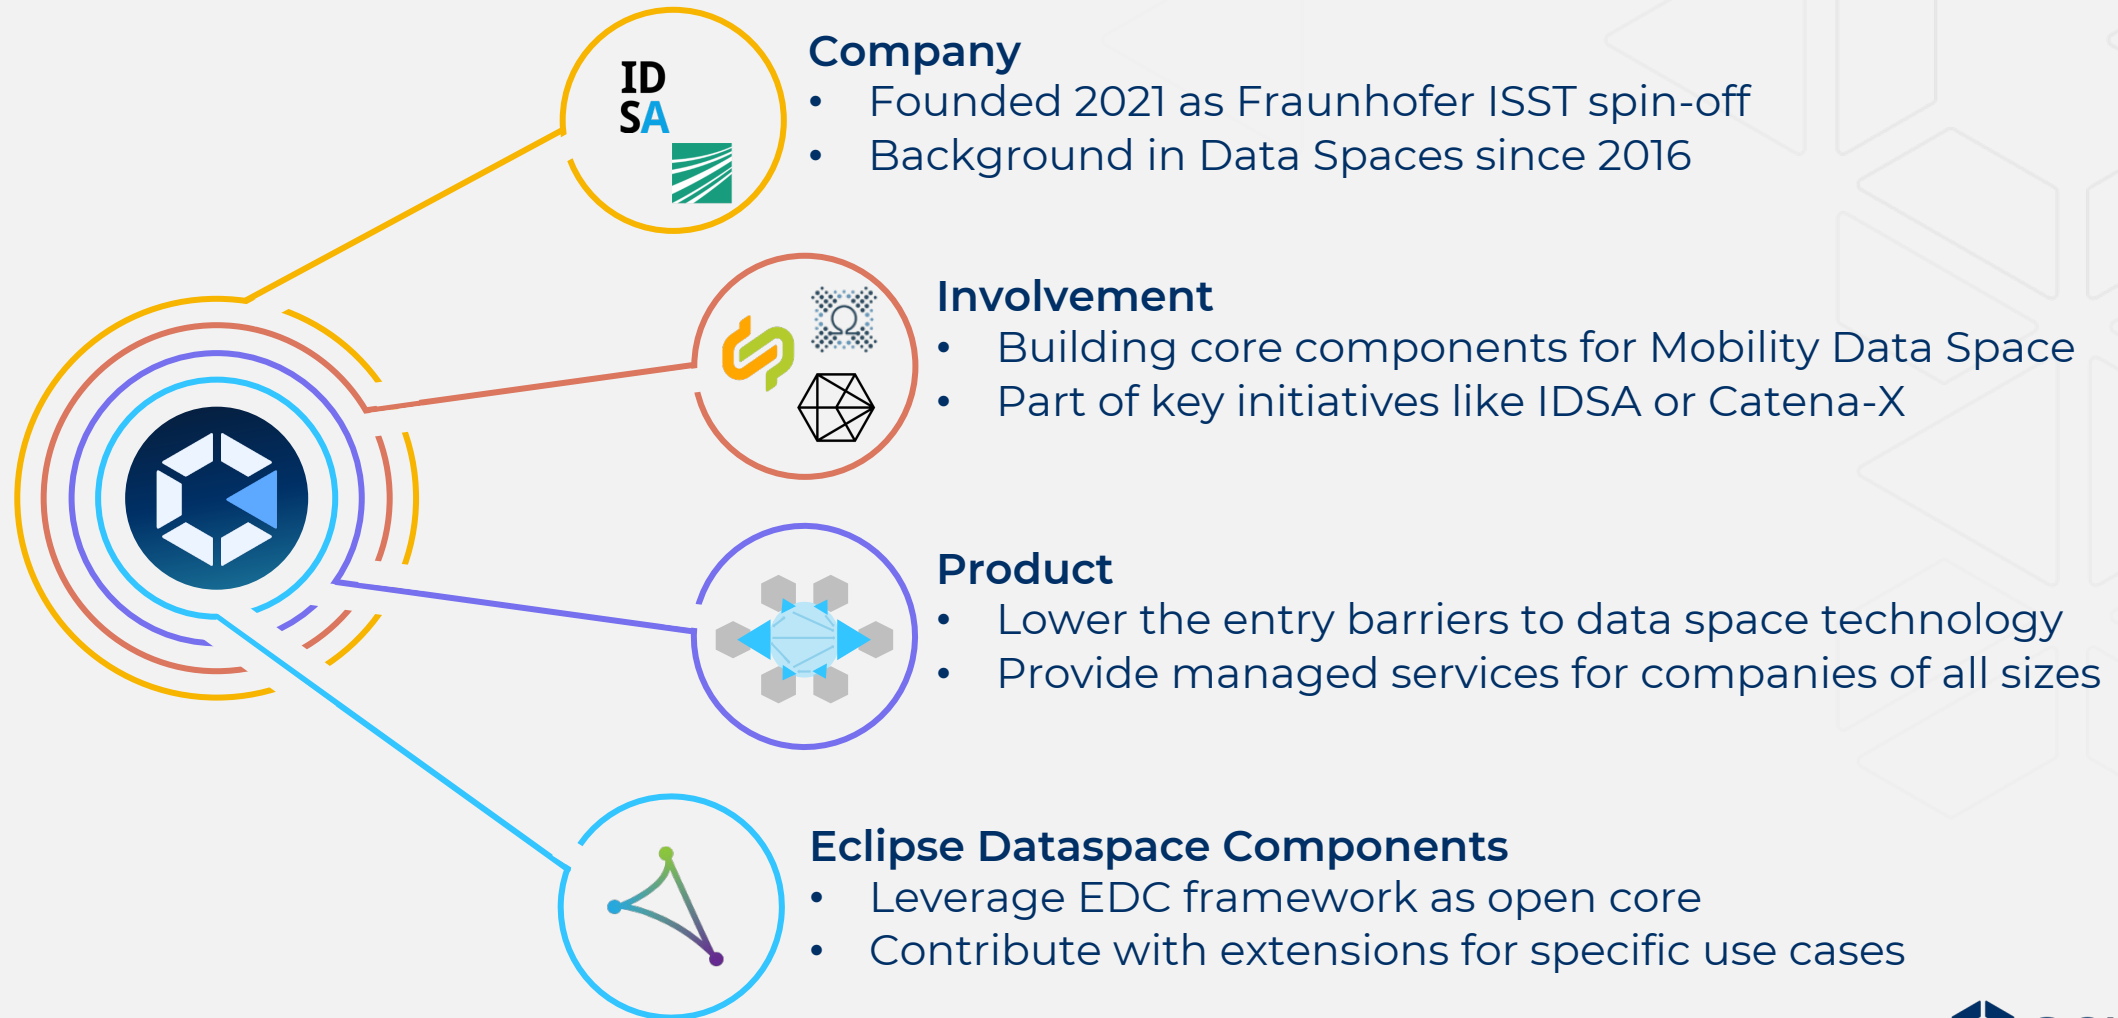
ID
SA

**Company**
- Founded 2021 as Fraunhofer ISST spin-off
- Background in Data Spaces since 2016

**Involvement**
- Building core components for Mobility Data Space
- Part of key initiatives like IDSA or Catena-X

**Product**
- Lower the entry barriers to data space technology
- Provide managed services for companies of all sizes

**Eclipse Dataspace Components**
- Leverage EDC framework as open core
- Contribute with extensions for specific use cases